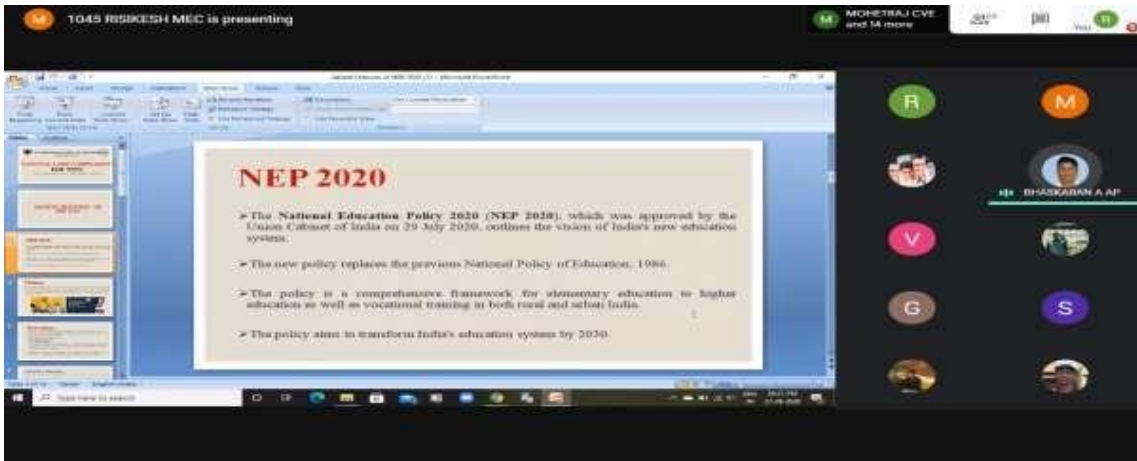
M 1045 RISIKESH MEC is presenting

MOHETRAJ CVE and 14 more

NEP 2020

➢ The **National Education Policy 2020 (NEP 2020)**, which was approved by the Union Cabinet of India on 29 July 2020, outlines the vision of India's new education system.

➢ The new policy replaces the previous National Policy of Education, 1986.

➢ The policy is a comprehensive framework for elementary education to higher education as well as vocational training in both rural and urban India.

➢ The policy aims to transform India's education system by 2030.

R

M

BHASKARAN A AP

V

G

S

Type here to search